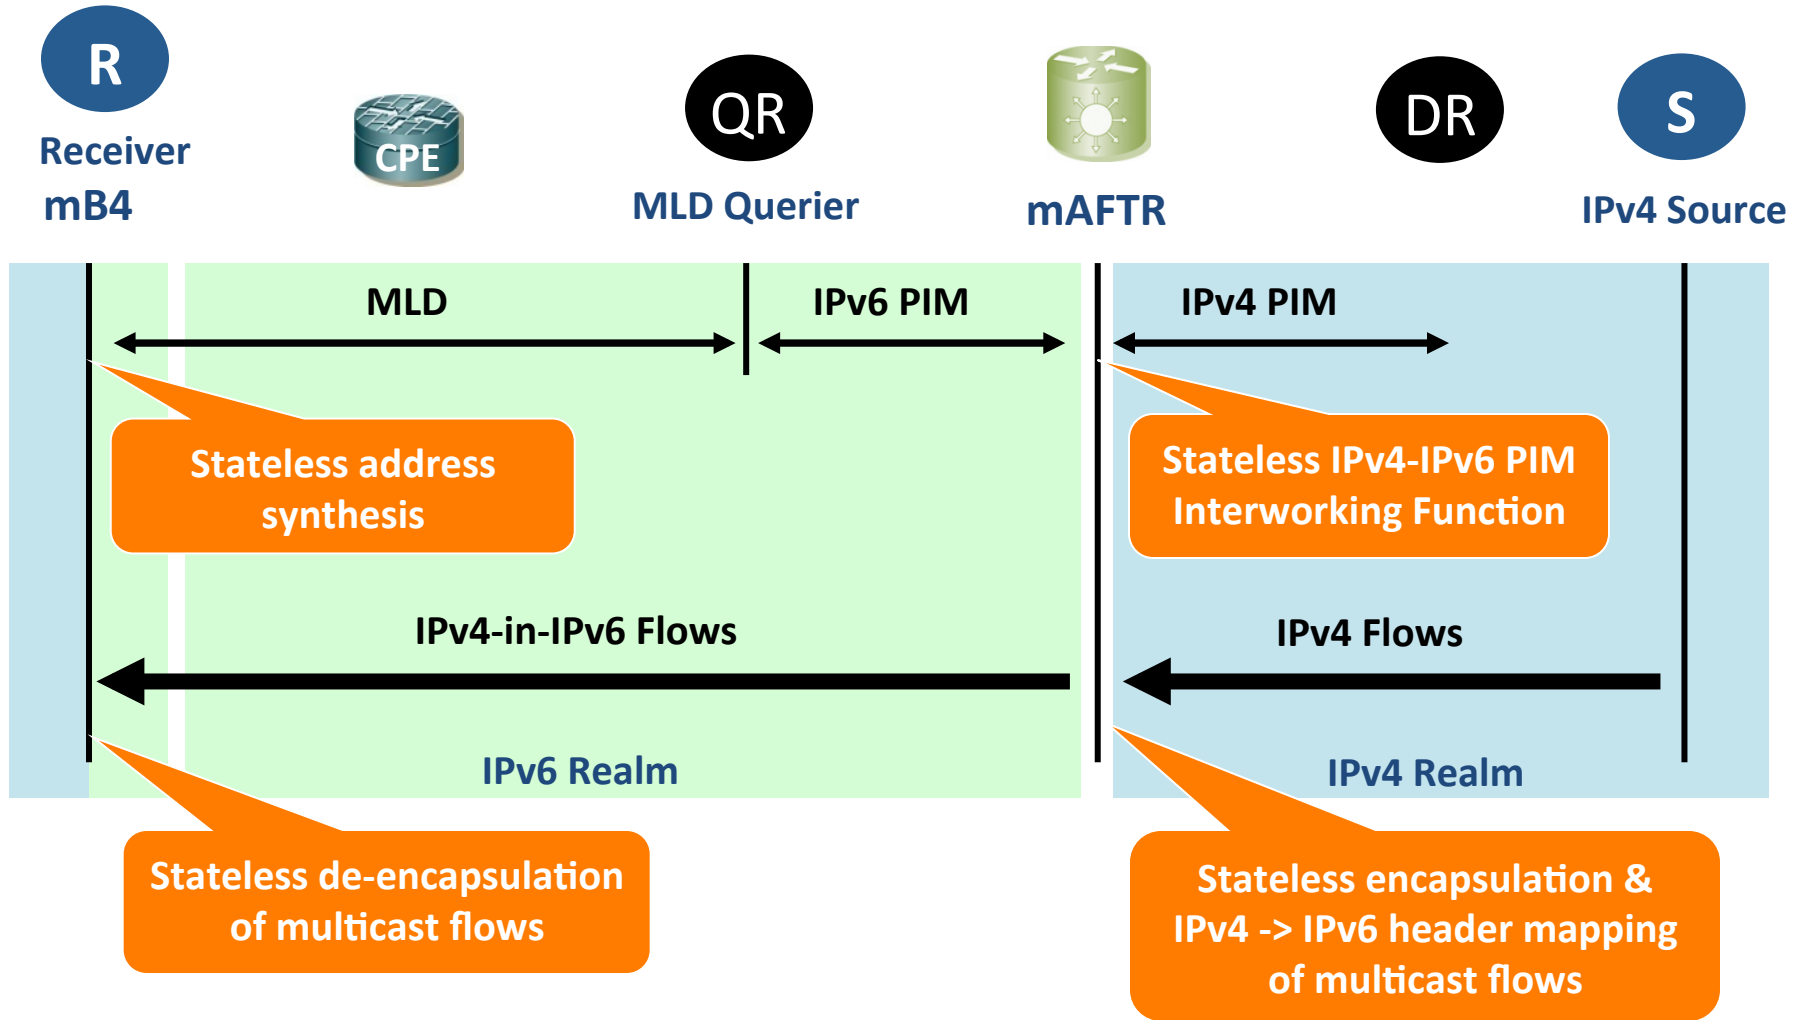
R
Receiver
mB4

CPE

QR
MLD Querier

mAFTR

DR

S
IPv4 Source

MLD

IPv6 PIM

IPv4 PIM

Stateless address synthesis

Stateless IPv4-IPv6 PIM Interworking Function

IPv4-in-IPv6 Flows

IPv4 Flows

IPv6 Realm

IPv4 Realm

Stateless de-encapsulation of multicast flows

Stateless encapsulation & IPv4 -> IPv6 header mapping of multicast flows